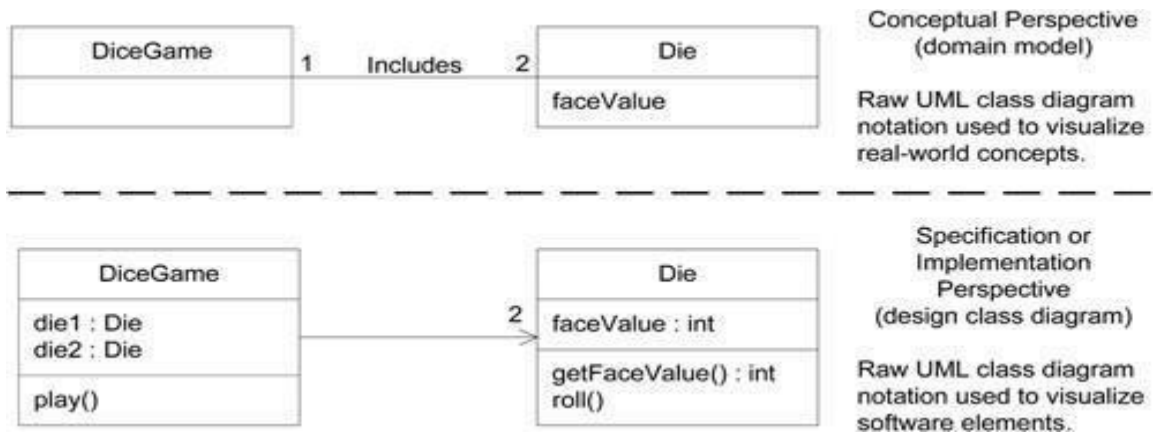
DiceGame

1 Includes 2

Die

faceValue

Conceptual Perspective (domain model)

Raw UML class diagram notation used to visualize real-world concepts.

DiceGame

die1 : Die
die2 : Die

play()

2

Die

faceValue : int

getFaceValue() : int
roll()

Specification or Implementation Perspective (design class diagram)

Raw UML class diagram notation used to visualize software elements.